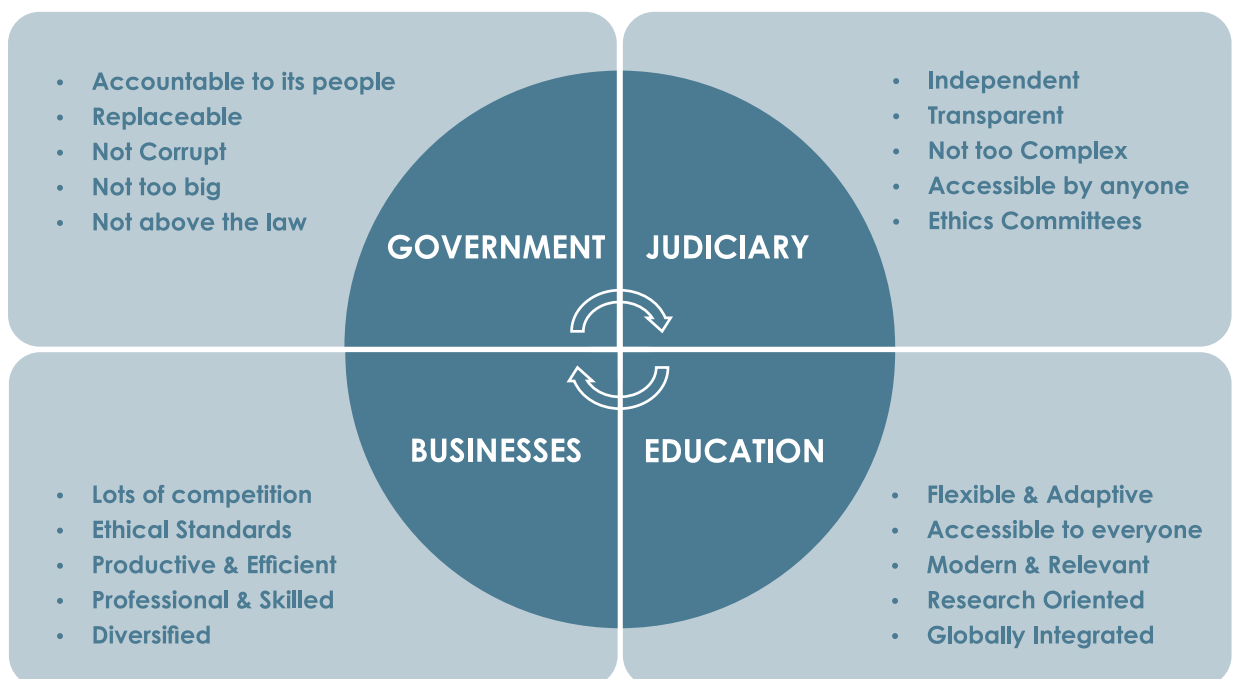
- Accountable to its people
- Replaceable
- Not Corrupt
- Not too big
- Not above the law

GOVERNMENT

- Independent
- Transparent
- Not too Complex
- Accessible by anyone
- Ethics Committees

JUDICIARY

BUSINESSES

- Lots of competition
- Ethical Standards
- Productive & Efficient
- Professional & Skilled
- Diversified

EDUCATION

- Flexible & Adaptive
- Accessible to everyone
- Modern & Relevant
- Research Oriented
- Globally Integrated